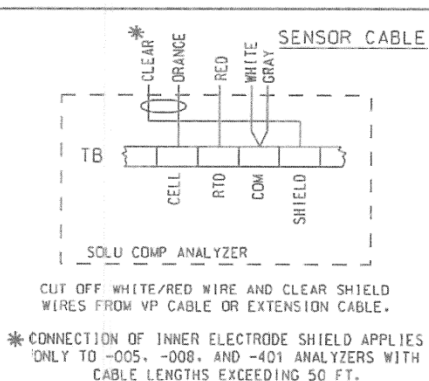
SENSOR CABLE

*
CLEAR
ORANGE
RED
WHITE
GRAY

TB

CELL
RTD
COM
SHIELD

SOLU COMP ANALYZER

CUT OFF WHITE/RED WIRE AND CLEAR SHIELD WIRES FROM VP CABLE OR EXTENSION CABLE.

* CONNECTION OF INNER ELECTRODE SHIELD APPLIES ONLY TO -005, -008, AND -401 ANALYZERS WITH CABLE LENGTHS EXCEEDING 50 FT.